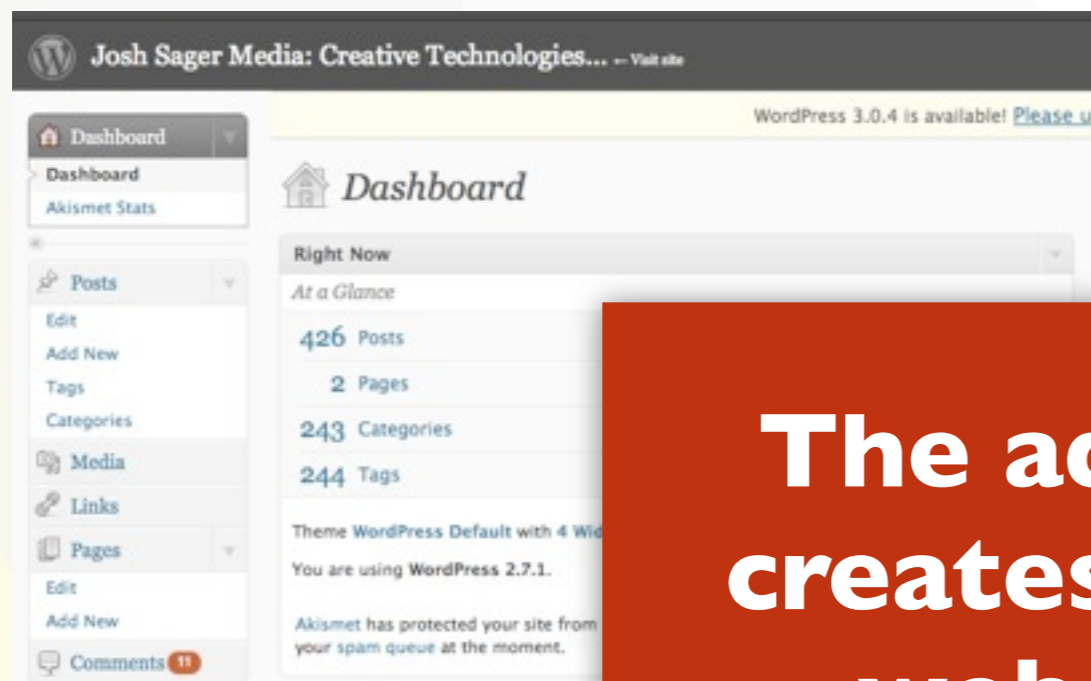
Josh Sager Media: Creative Technologies... ← Visit site

WordPress 3.0.4 is available! Please u

Dashboard
Dashboard
Akismet Stats

Posts
Edit
Add New
Tags
Categories
Media
Links
Pages
Edit
Add New
Comments 11

Dashboard

Right Now
At a Glance
426 Posts
2 Pages
243 Categories
244 Tags

Theme WordPress Default with 4 Wid

You are using WordPress 2.7.1.

Akismet has protected your site from
your spam queue at the moment.

The ac
creates
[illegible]